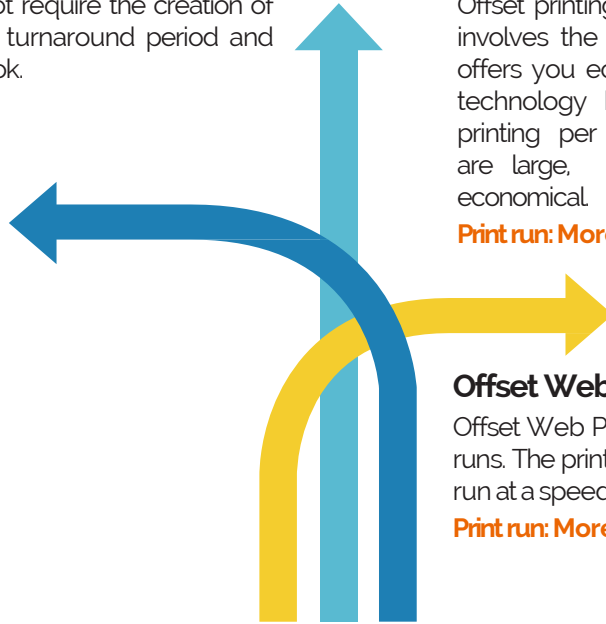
ot require the creation of turnaround period and ok.

Offset printing involves the offers you ec technology printing per are large, economical.

Print run: More

Offset Web

Offset Web P runs. The print run at a speed

Print run: More